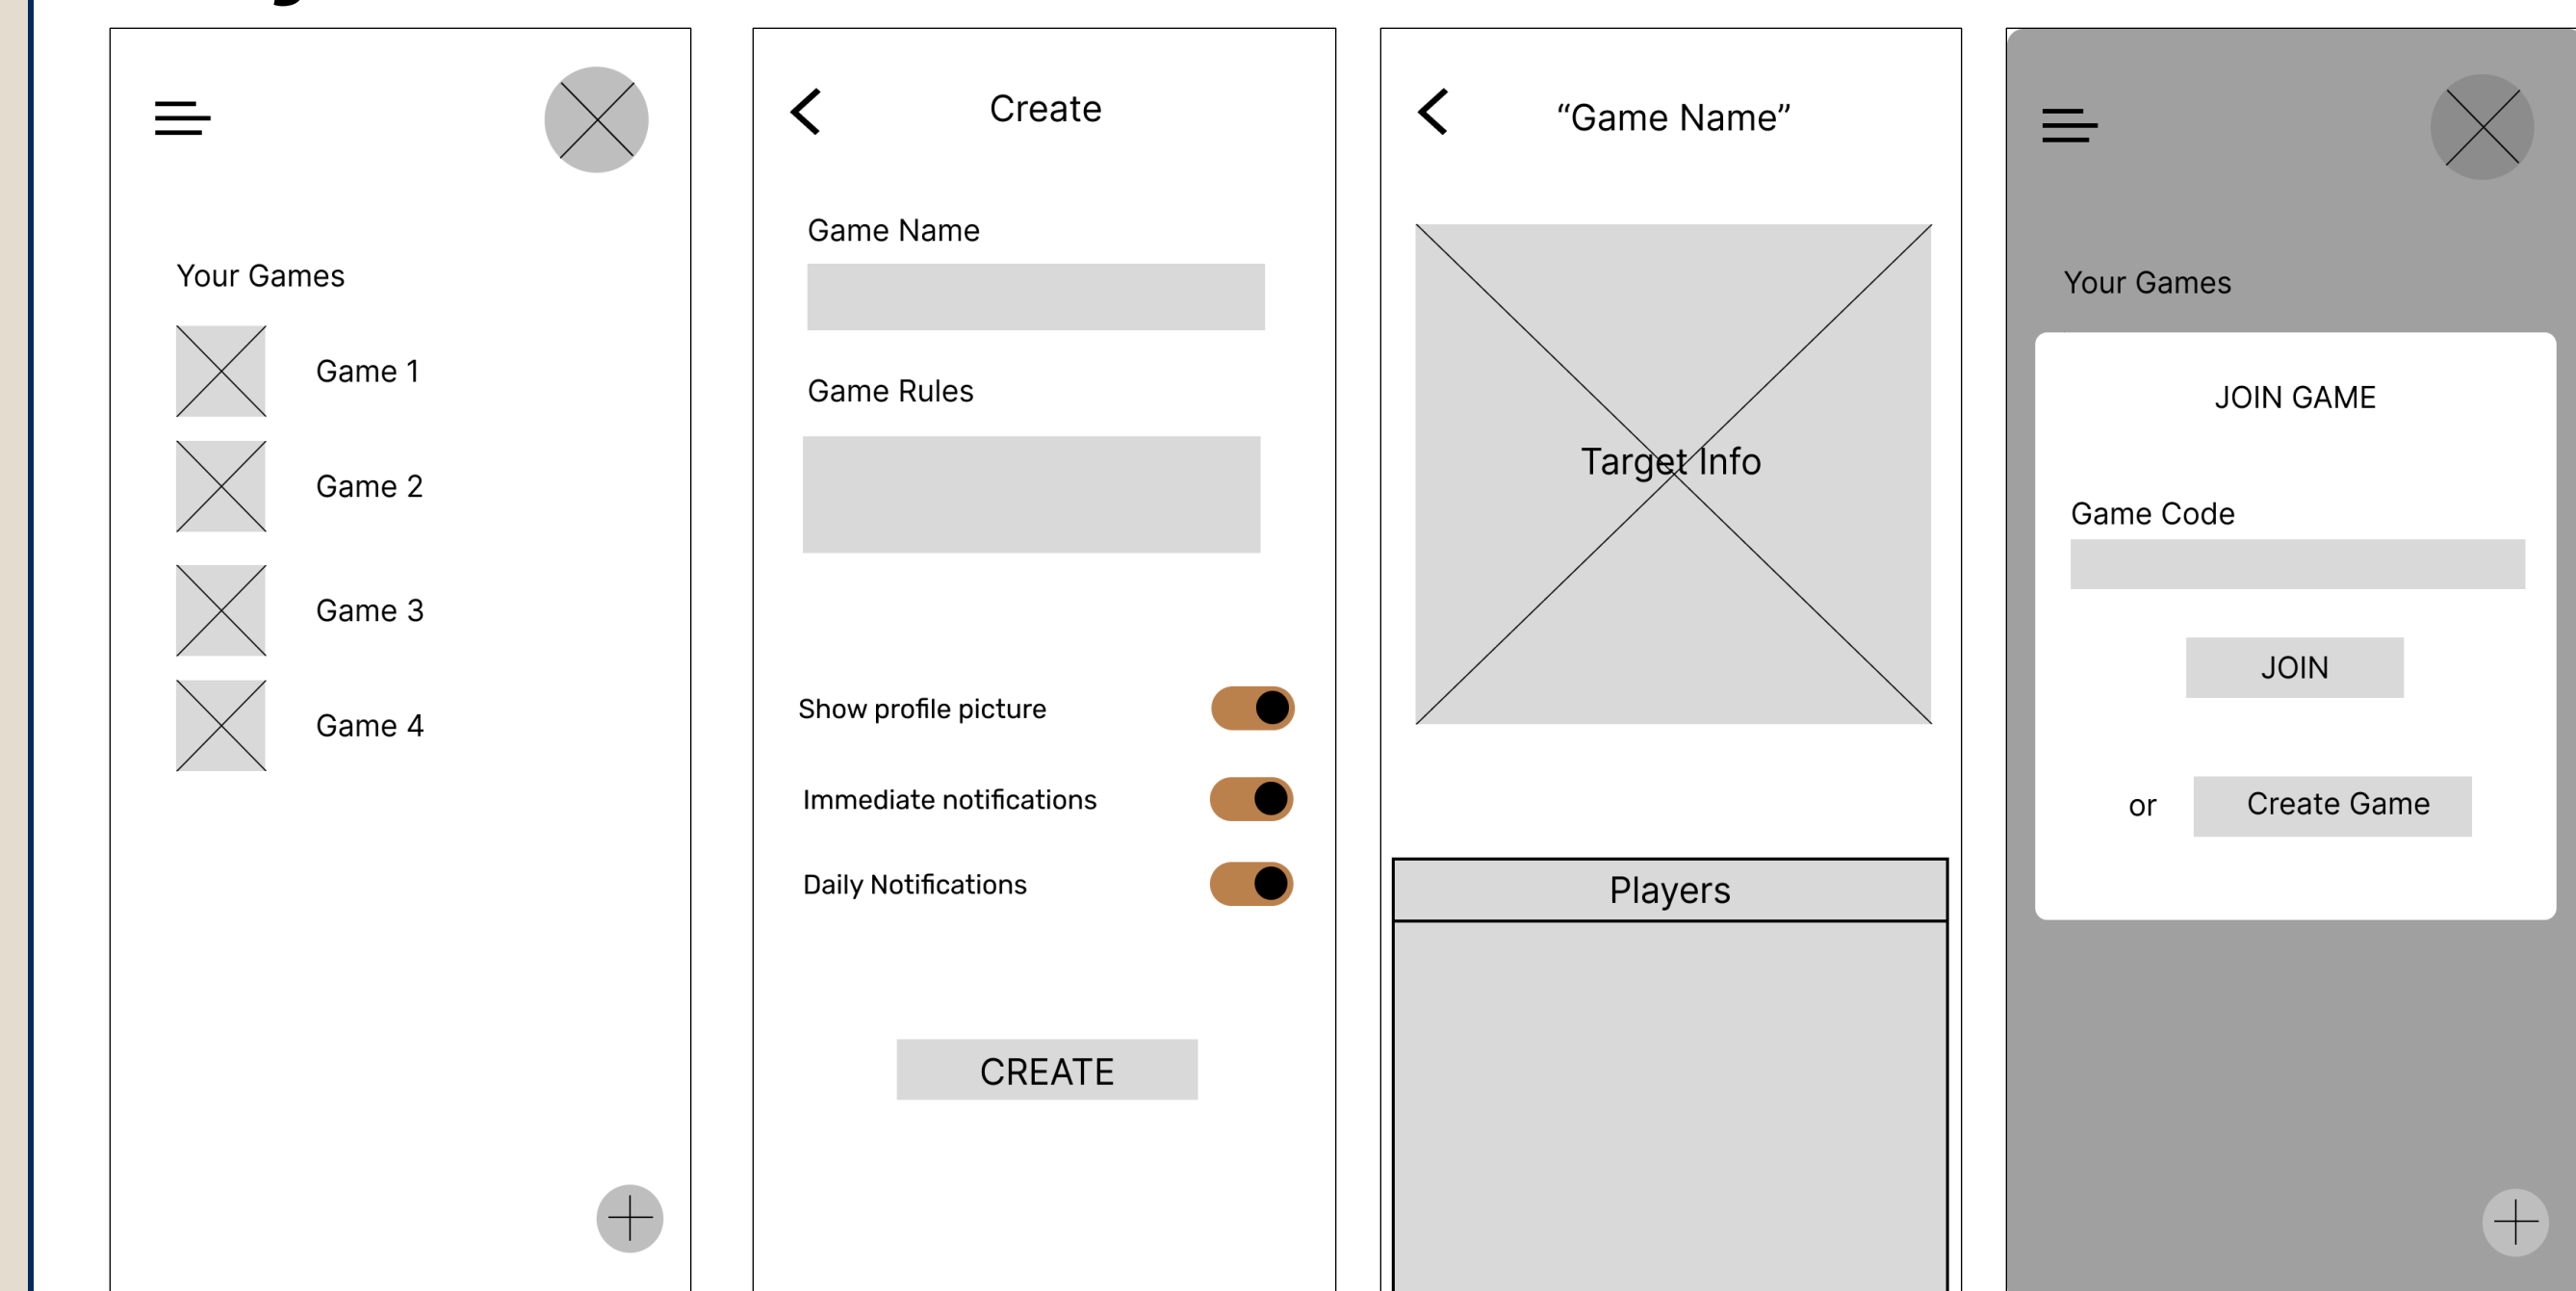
Your Games

Game 1

Game 2

Game 3

Game 4

Create

Game Name

Game Rules

Show profile picture

Immediate notifications

Daily Notifications

CREATE

“Game Name”

Target Info

Players

Your Games

JOIN GAME

Game Code

JOIN

or

Create Game